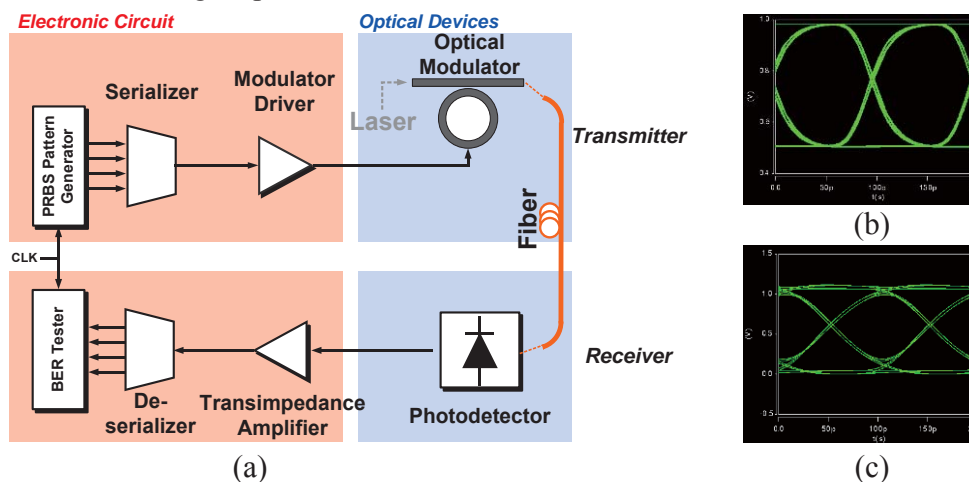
Electronic Circuit

Optical Devices

Optical Modulator

Serializer

Modulator Driver

PRBS Pattern Generator

Laser

Transmitter

Fiber

CLK

BER Tester

De-serializer

Transimpedance Amplifier

Photodetector

Receiver

(a)

1.0

0.8

0.6

0.4

(V)

0.0

50p

100p

150p

t(s)

(b)

1.5

1.0

0.5

0.0

-0.5

(V)

0.0

50p

100p

150p

t(s)

(c)